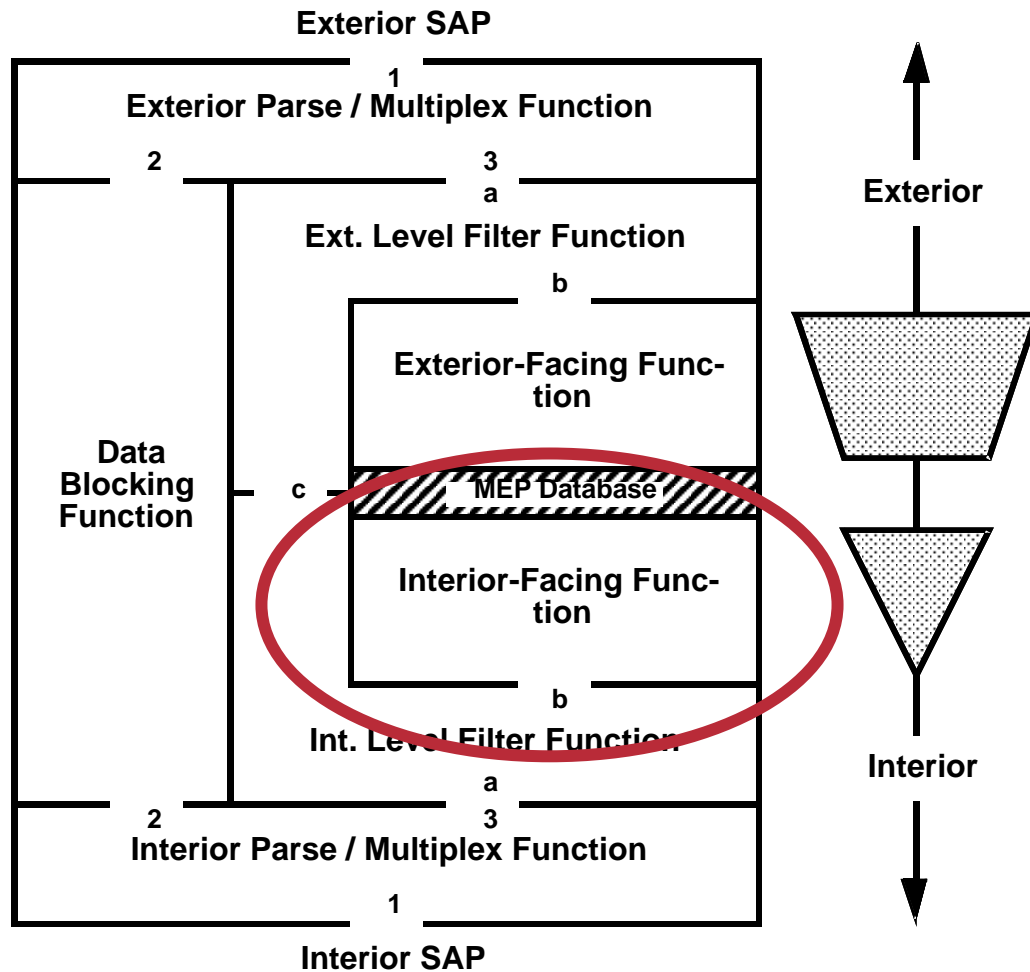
Exterior SAP

1
Exterior Parse / Multiplex Function

2

3
a
Ext. Level Filter Function

b

Exterior-Facing Function

Data Blocking Function

c

MEP Database

Interior-Facing Function

b
Int. Level Filter Function
a

2

3
Interior Parse / Multiplex Function
1

Interior SAP

Exterior

Interior